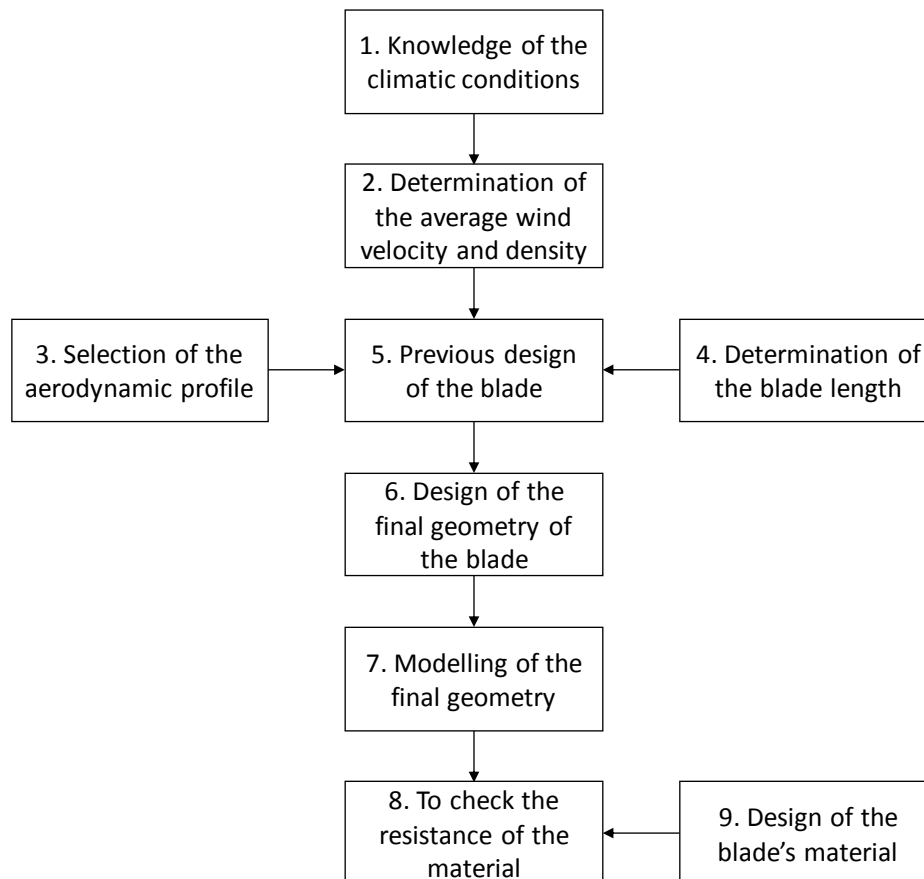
1. Knowledge of the climatic conditions

2. Determination of the average wind velocity and density

3. Selection of the aerodynamic profile

5. Previous design of the blade

4. Determination of the blade length

6. Design of the final geometry of the blade

7. Modelling of the final geometry

8. To check the resistance of the material

9. Design of the blade's material